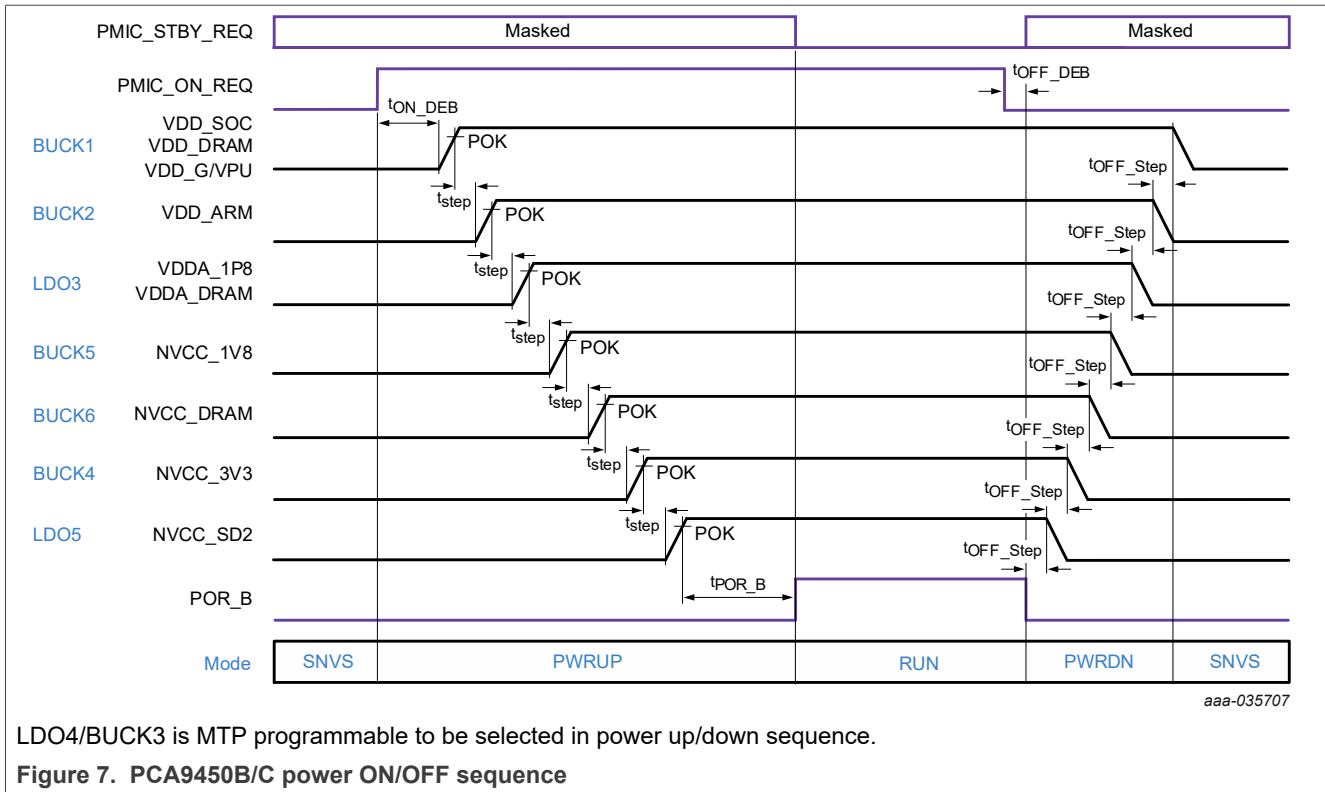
PMIC_STBY_REQ
Masked
Masked
PMIC_ON_REQ
$t_{OFF\_DEB}$
$t_{ON\_DEB}$
BUCK1
VDD_SOC
VDD_DRAM
VDD_G/VPU
POK
$t_{OFF\_Step}$
$t_{step}$
BUCK2
VDD_ARM
POK
$t_{OFF\_Step}$
$t_{step}$
LDO3
VDDA_1P8
VDDA_DRAM
POK
$t_{OFF\_Step}$
$t_{step}$
BUCK5
NVCC_1V8
POK
$t_{OFF\_Step}$
$t_{step}$
BUCK6
NVCC_DRAM
POK
$t_{OFF\_Step}$
$t_{step}$
BUCK4
NVCC_3V3
POK
$t_{OFF\_Step}$
$t_{step}$
LDO5
NVCC_SD2
POK
$t_{OFF\_Step}$
POR_B
$t_{POR\_B}$
Mode

| SNVS | PWRUP | RUN | PWRDN | SNVS |
|---|---|---|---|---|

aaa-035707

LDO4/BUCK3 is MTP programmable to be selected in power up/down sequence.

Figure 7. PCA9450B/C power ON/OFF sequence